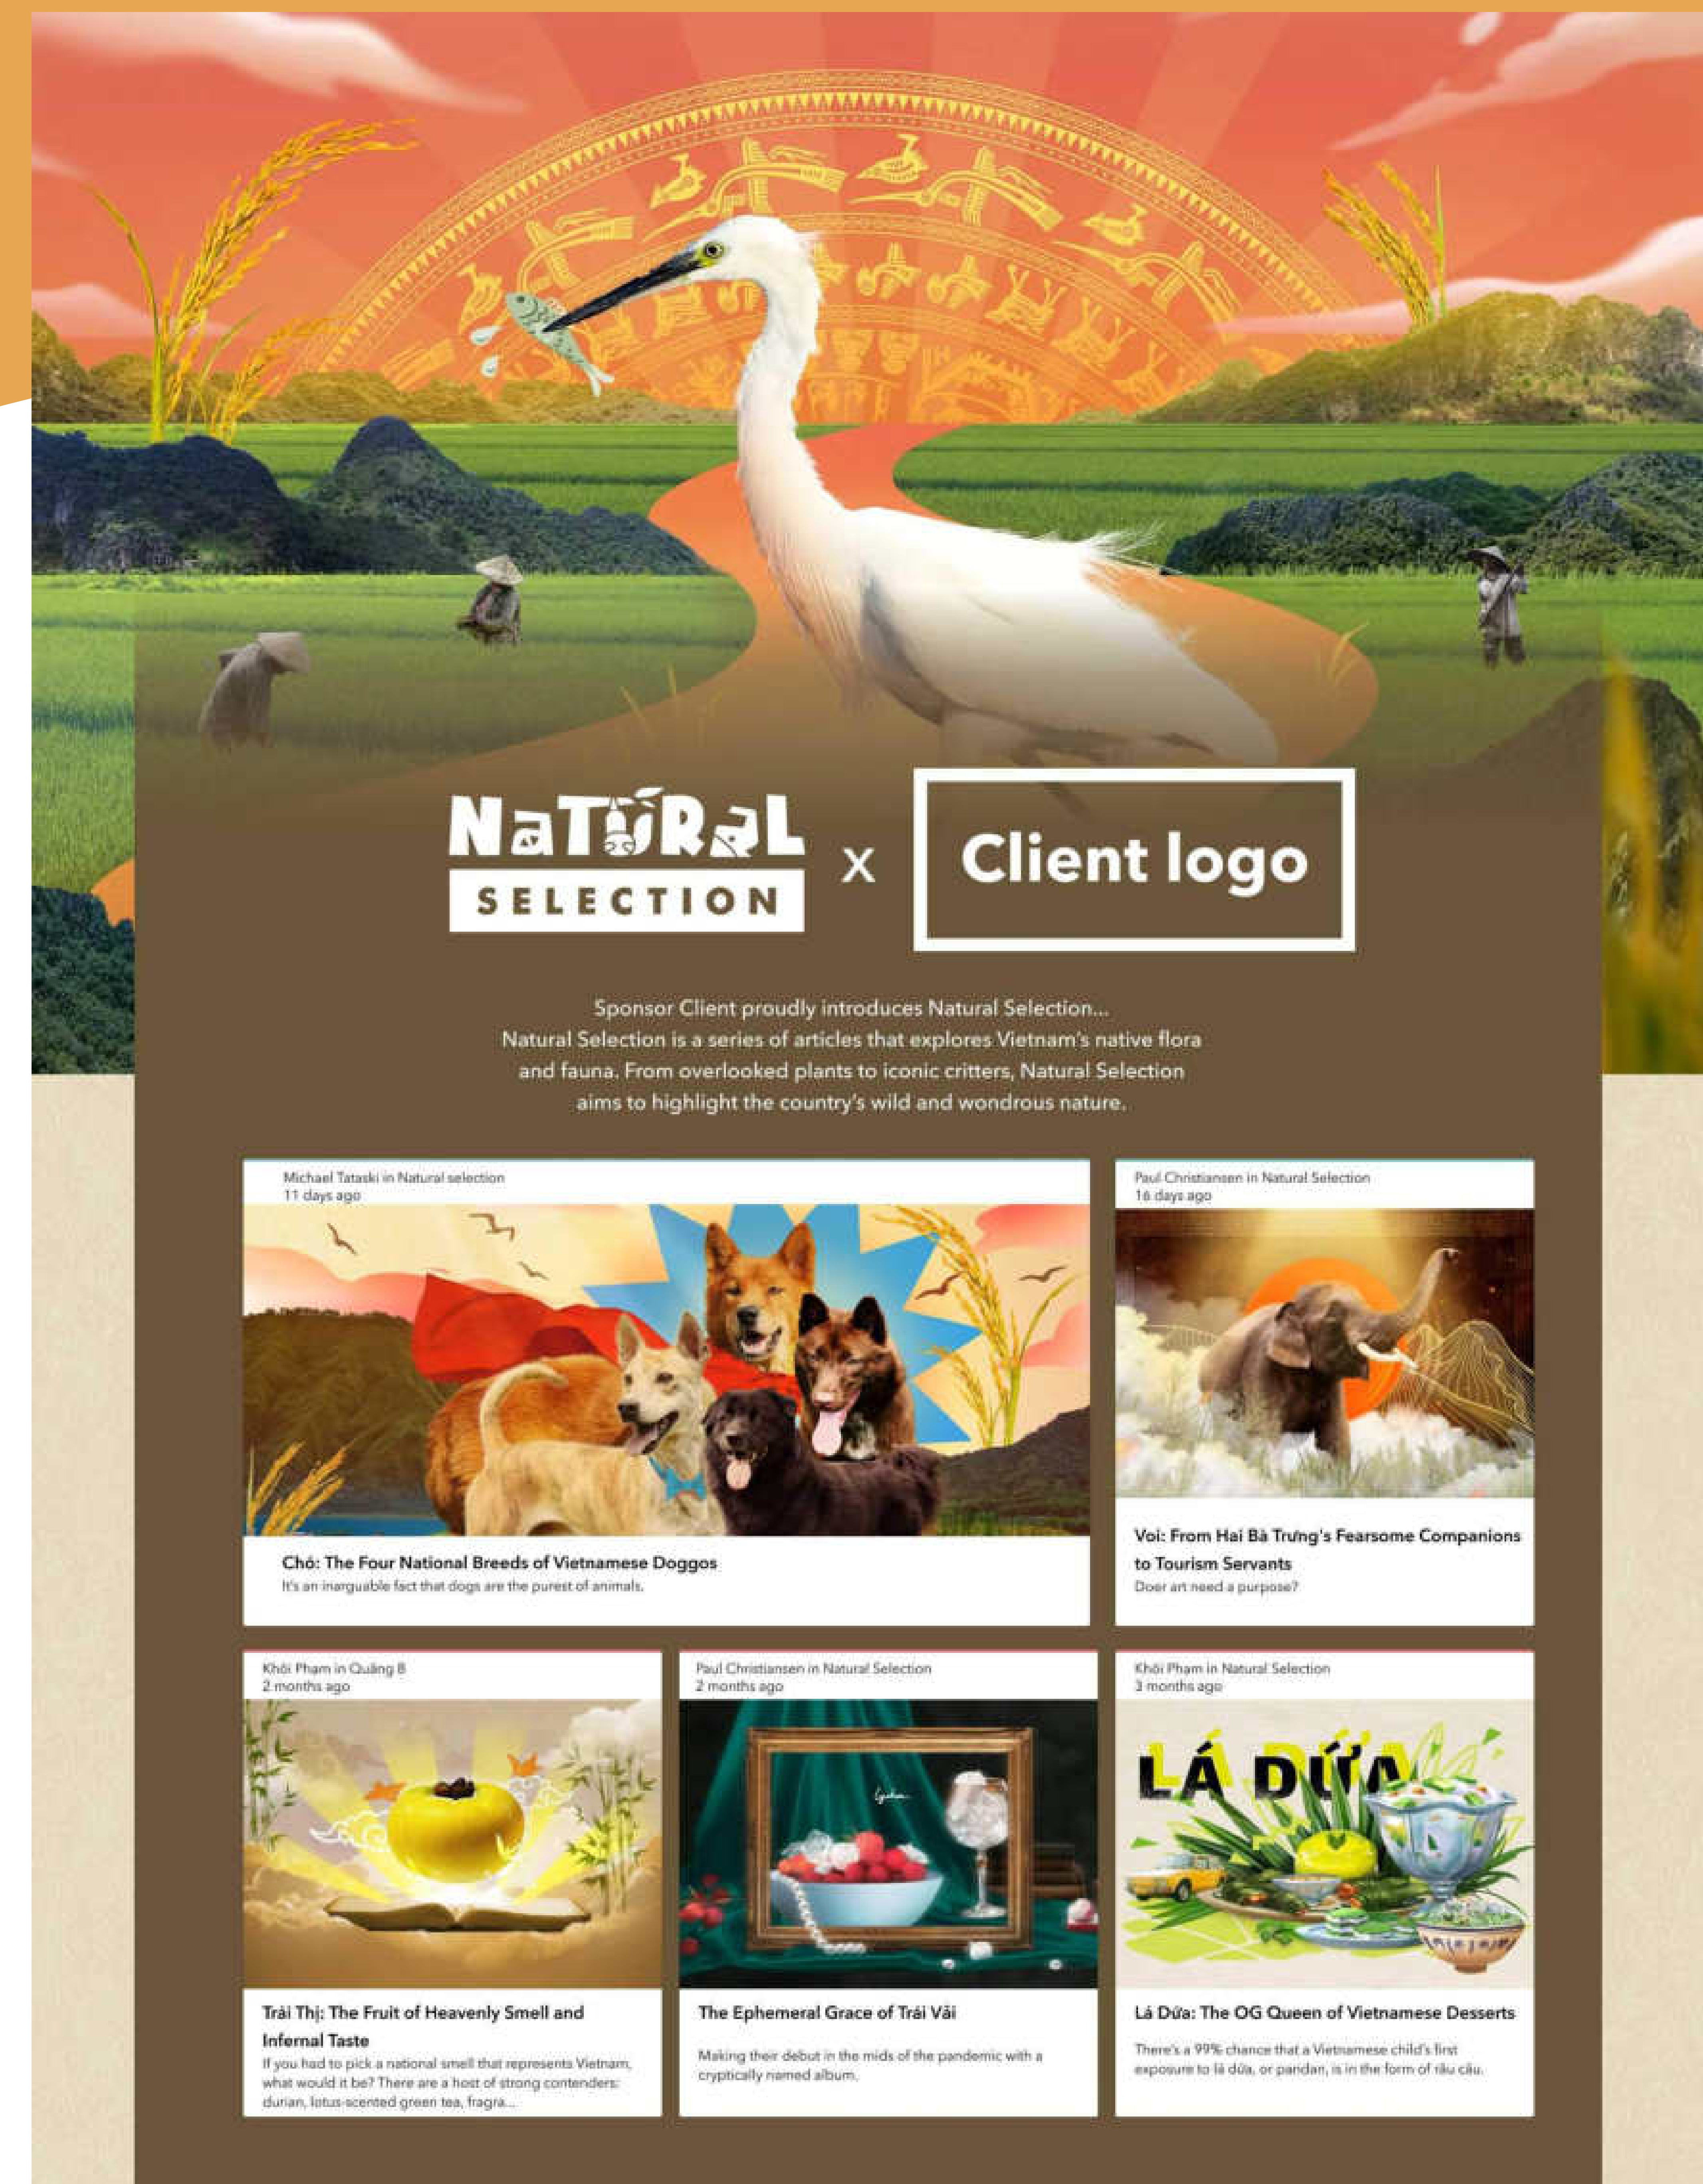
NaTURaL SELECTION x Client logo

Sponsor Client proudly introduces Natural Selection... Natural Selection is a series of articles that explores Vietnam's native flora and fauna. From overlooked plants to iconic critters, Natural Selection aims to highlight the country's wild and wondrous nature.

Michael Tataski in Natural selection
11 days ago

Chó: The Four National Breeds of Vietnamese Doggos
It's an inarguable fact that dogs are the purest of animals.

Paul Christiansen in Natural Selection
16 days ago

Voi: From Hai Bà Trưng's Fearsome Companions to Tourism Servants
Doer art need a purpose?

Khôi Phạm in Quảng B
2 months ago

Trái Thị: The Fruit of Heavenly Smell and Infernal Taste
If you had to pick a national smell that represents Vietnam, what would it be? There are a host of strong contenders: durian, lotus-scented green tea, fragra...

Paul Christiansen in Natural Selection
2 months ago

The Ephemeral Grace of Trái Vải
Making their debut in the mids of the pandemic with a cryptically named album.

Khôi Phạm in Natural Selection
3 months ago

LÁ DỨA

Lá Dứa: The OG Queen of Vietnamese Desserts
There's a 99% chance that a Vietnamese child's first exposure to lá dứa, or pandan, is in the form of rau câu.